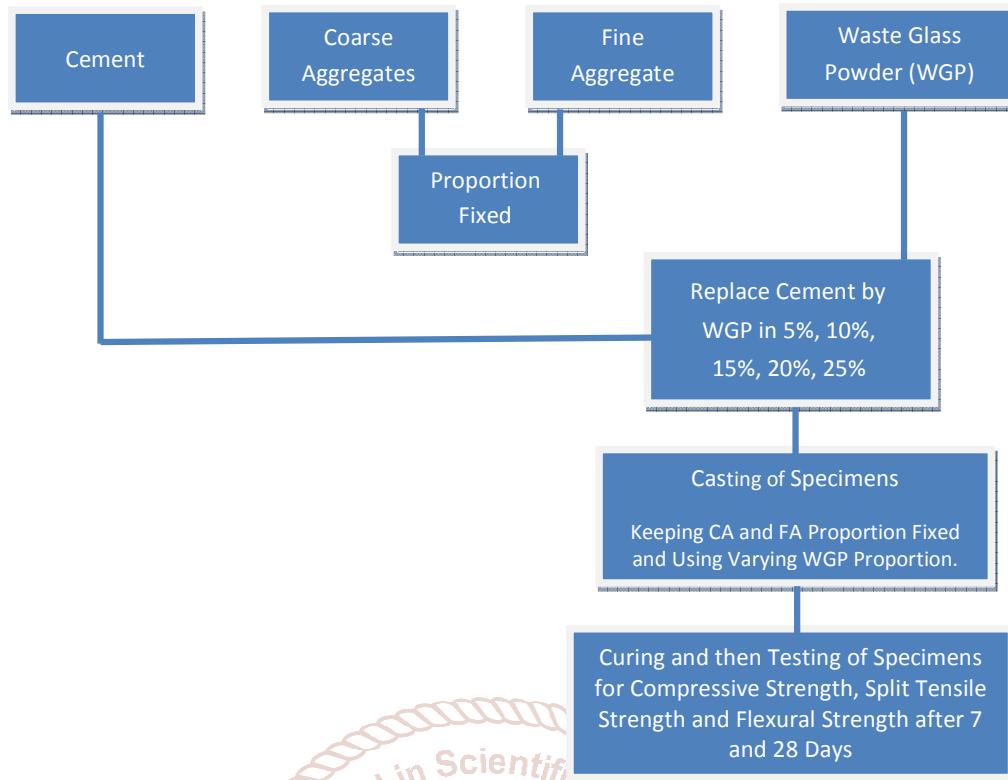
Cement

Coarse Aggregates

Fine Aggregate

Waste Glass Powder (WGP)

Proportion Fixed

Replace Cement by WGP in 5%, 10%, 15%, 20%, 25%

Casting of Specimens

Keeping CA and FA Proportion Fixed and Using Varying WGP Proportion.

Curing and then Testing of Specimens for Compressive Strength, Split Tensile Strength and Flexural Strength after 7 and 28 Days

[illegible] in Scientif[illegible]